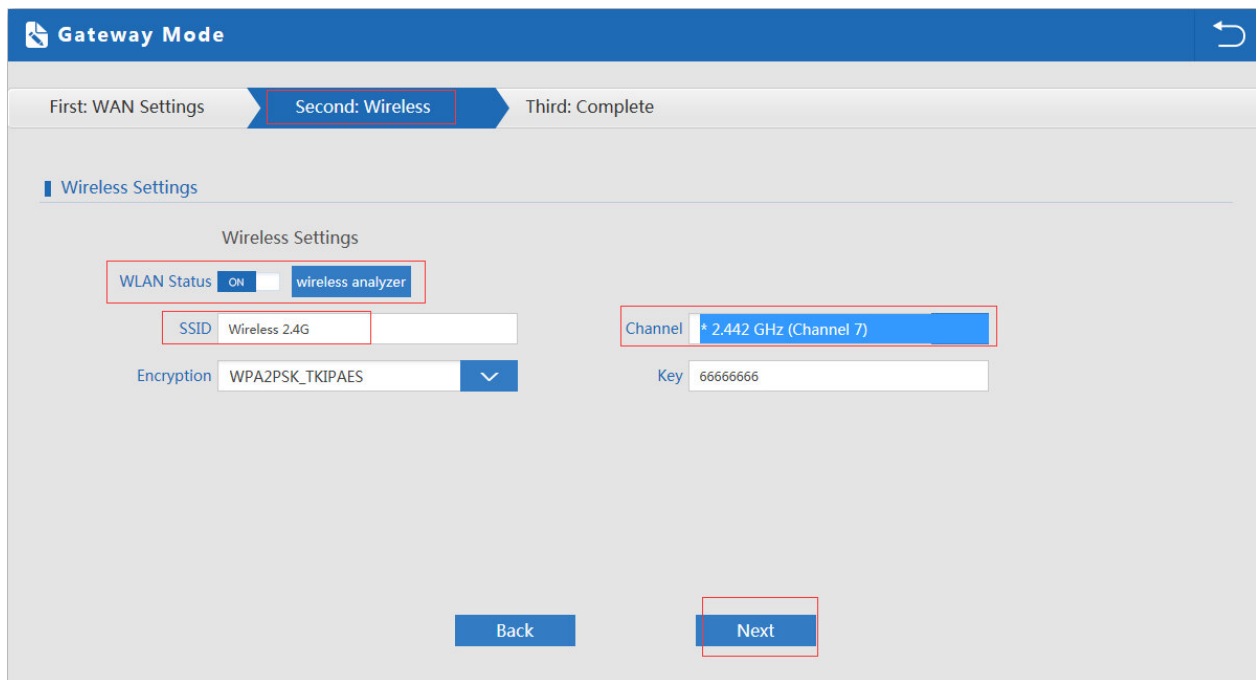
Gateway Mode

First: WAN Settings
Second: Wireless
Third: Complete

Wireless Settings

Wireless Settings

WLAN Status ON wireless analyzer

SSID Wireless 2.4G

Channel * 2.442 GHz (Channel 7)

Encryption WPA2PSK_TKIPAES

Key 66666666

Back

Next